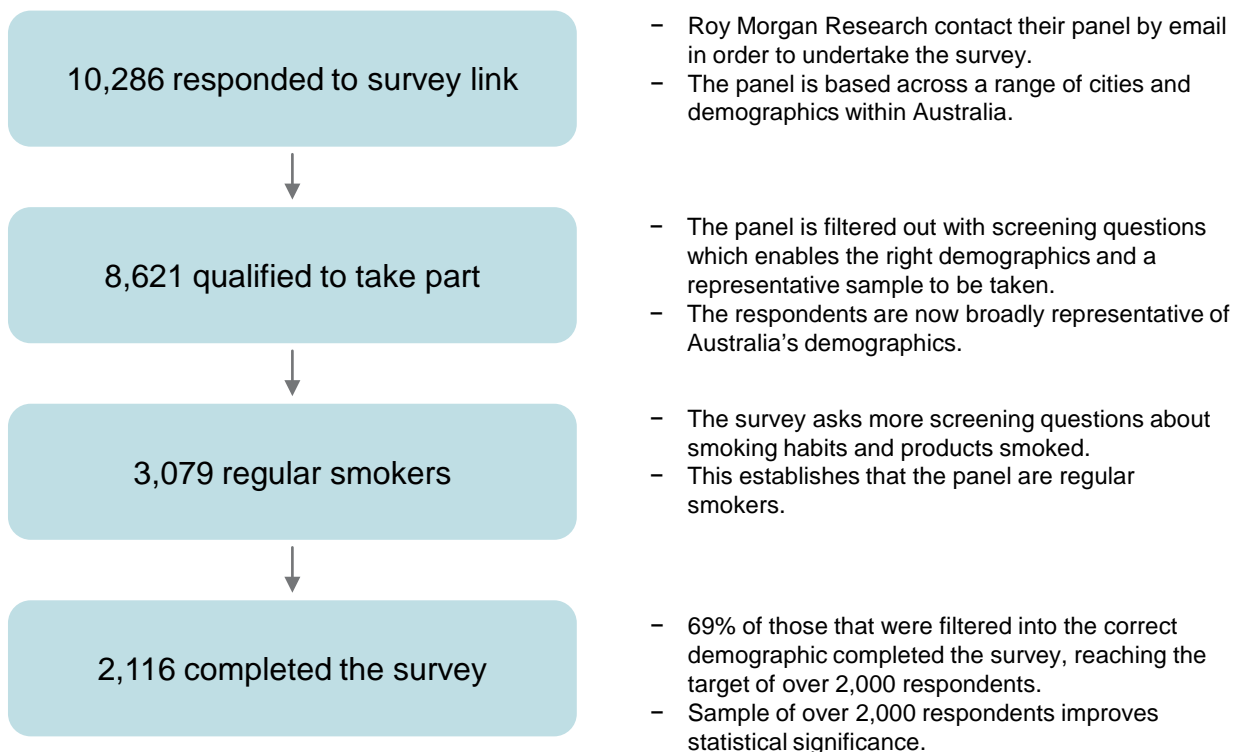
10,286 responded to survey link

- Roy Morgan Research contact their panel by email in order to undertake the survey.
- The panel is based across a range of cities and demographics within Australia.

8,621 qualified to take part

- The panel is filtered out with screening questions which enables the right demographics and a representative sample to be taken.
- The respondents are now broadly representative of Australia's demographics.

3,079 regular smokers

- The survey asks more screening questions about smoking habits and products smoked.
- This establishes that the panel are regular smokers.

2,116 completed the survey

- 69% of those that were filtered into the correct demographic completed the survey, reaching the target of over 2,000 respondents.
- Sample of over 2,000 respondents improves statistical significance.